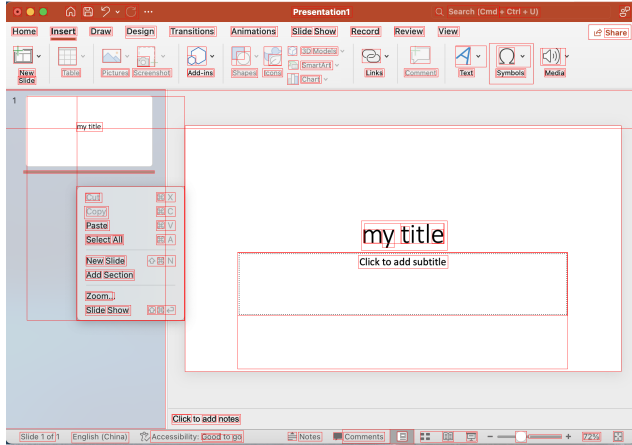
Presentation1

Search (Cmd + Ctrl + U)

Home Insert Draw Design Transitions Animations Slide Show Record Review View

Share

New Slide Table Pictures Screenshot Add-ins Shapes Icons 3D Models SmartArt Chart Links Comment Text Symbols Media

1

my title

Cut ⌘X
Copy ⌘C
Paste ⌘V
Select All ⌘A
New Slide ⇧⌘N
Add Section
Zoom...
Slide Show

my title

Click to add subtitle

Click to add notes

Slide 1 of 1 English (China) Accessibility: Good to go Notes Comments 72%